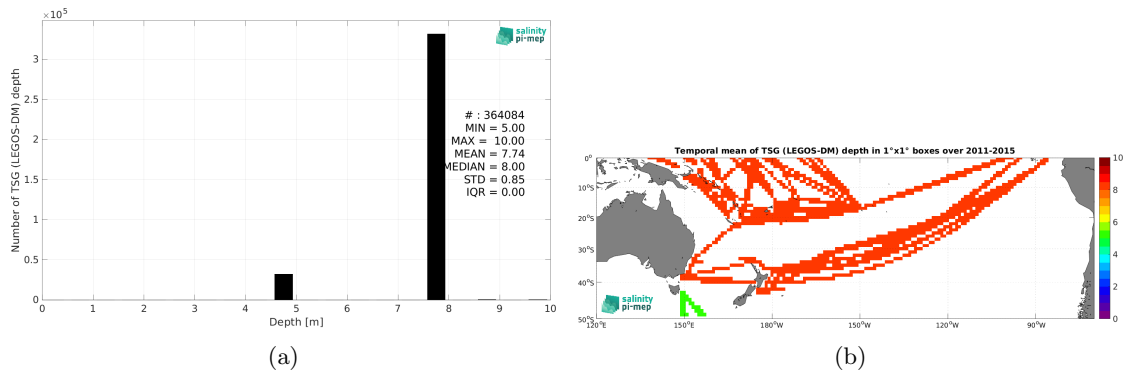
$\times 10^5$

salinity pi-mep

Number of TSG (LEGOS-DM) depth

3.5
3
2.5
2
1.5
1
0.5
0

# : 364084
MIN = 5.00
MAX = 10.00
MEAN = 7.74
MEDIAN = 8.00
STD = 0.85
IQR = 0.00

0 1 2 3 4 5 6 7 8 9 10
Depth [m]

(a)

Temporal mean of TSG (LEGOS-DM) depth in 1°x1° boxes over 2011-2015

0°
10°S
20°S
30°S
40°S
50°S

120°E 150°E 180°W 150°W 120°W 90°W

10
8
6
4
2
0

salinity pi-mep

(b)